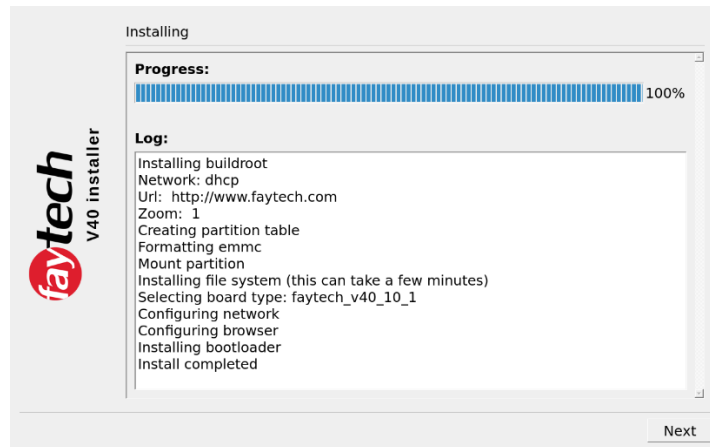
faytech
V40 installer

Installing

Progress:

100%

Log:

Installing buildroot
Network: dhcp
Url: http://www.faytech.com
Zoom: 1
Creating partition table
Formatting emmc
Mount partition
Installing file system (this can take a few minutes)
Selecting board type: faytech_v40_10_1
Configuring network
Configuring browser
Installing bootloader
Install completed

Next